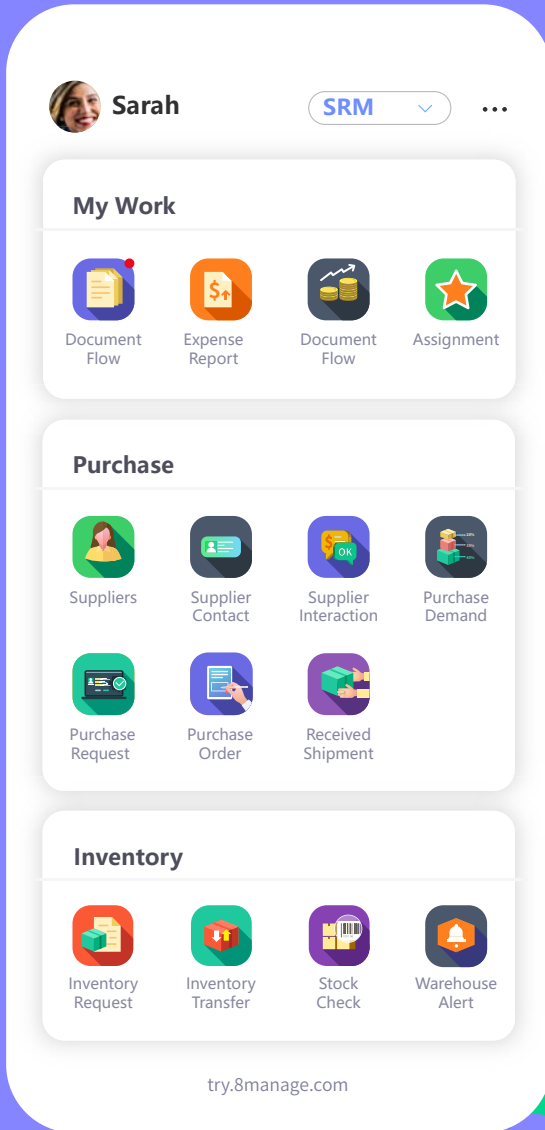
Sarah

SRM

My Work

Document Flow

Expense Report

Document Flow

Assignment

Purchase

Suppliers

Supplier Contact

Supplier Interaction

Purchase Demand

Purchase Request

Purchase Order

Received Shipment

Inventory

Inventory Request

Inventory Transfer

Stock Check

Warehouse Alert

try.8manage.com